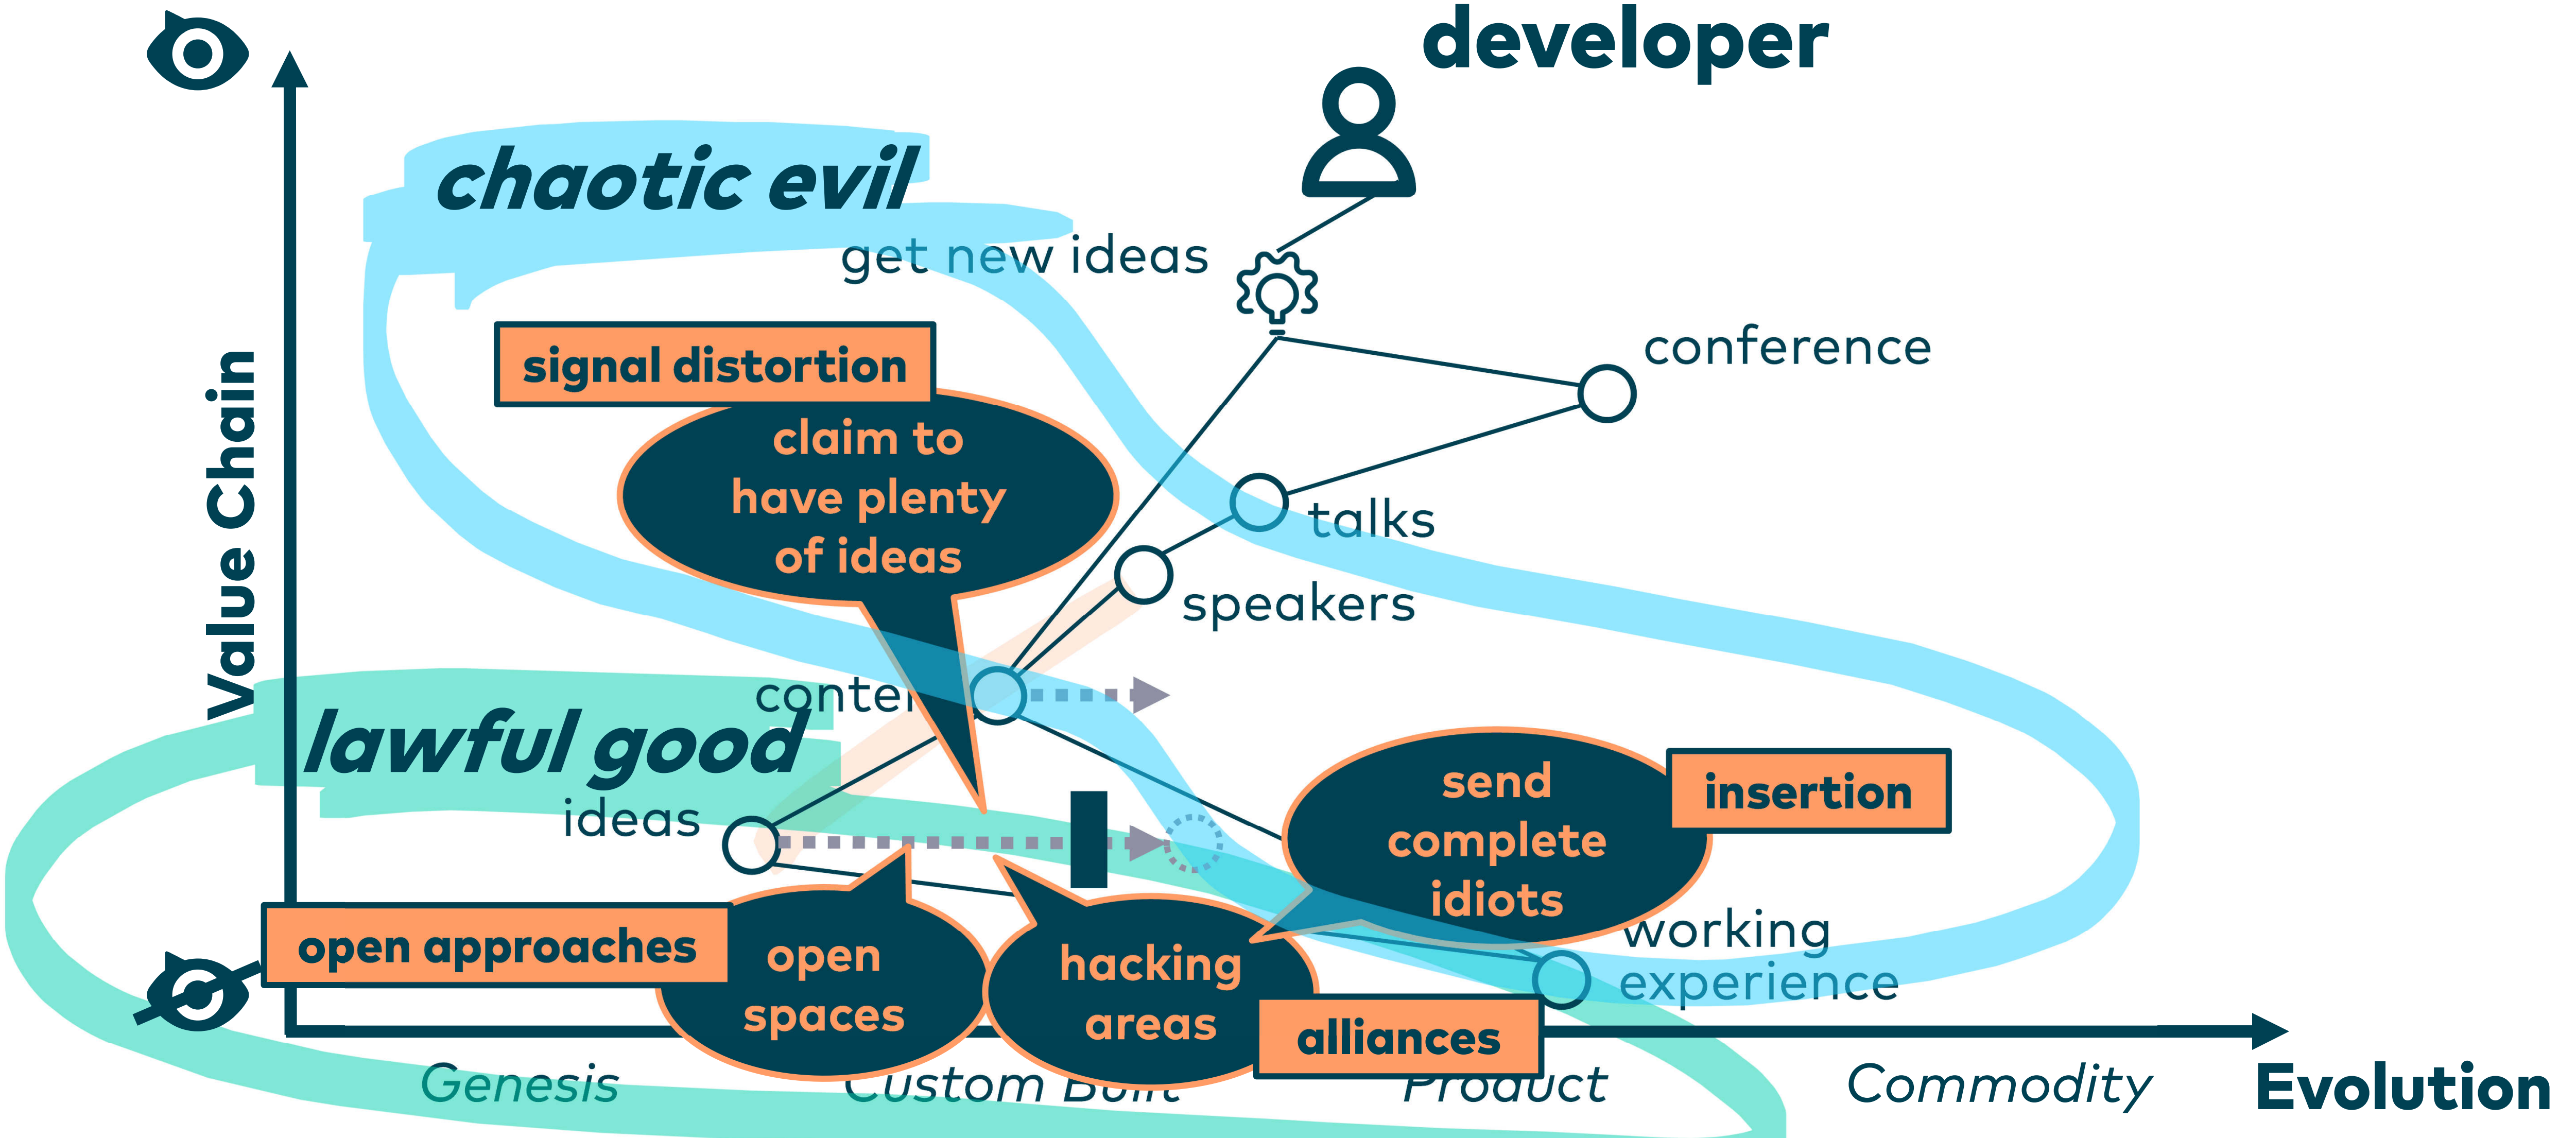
developer

chaotic evil

get new ideas

signal distortion

claim to have plenty of ideas

conference

talks

speakers

Value Chain

conte

lawful good

ideas

send complete idiots

insertion

working experience

open approaches

open spaces

hacking areas

alliances

Genesis

Custom Built

Product

Commodity

Evolution